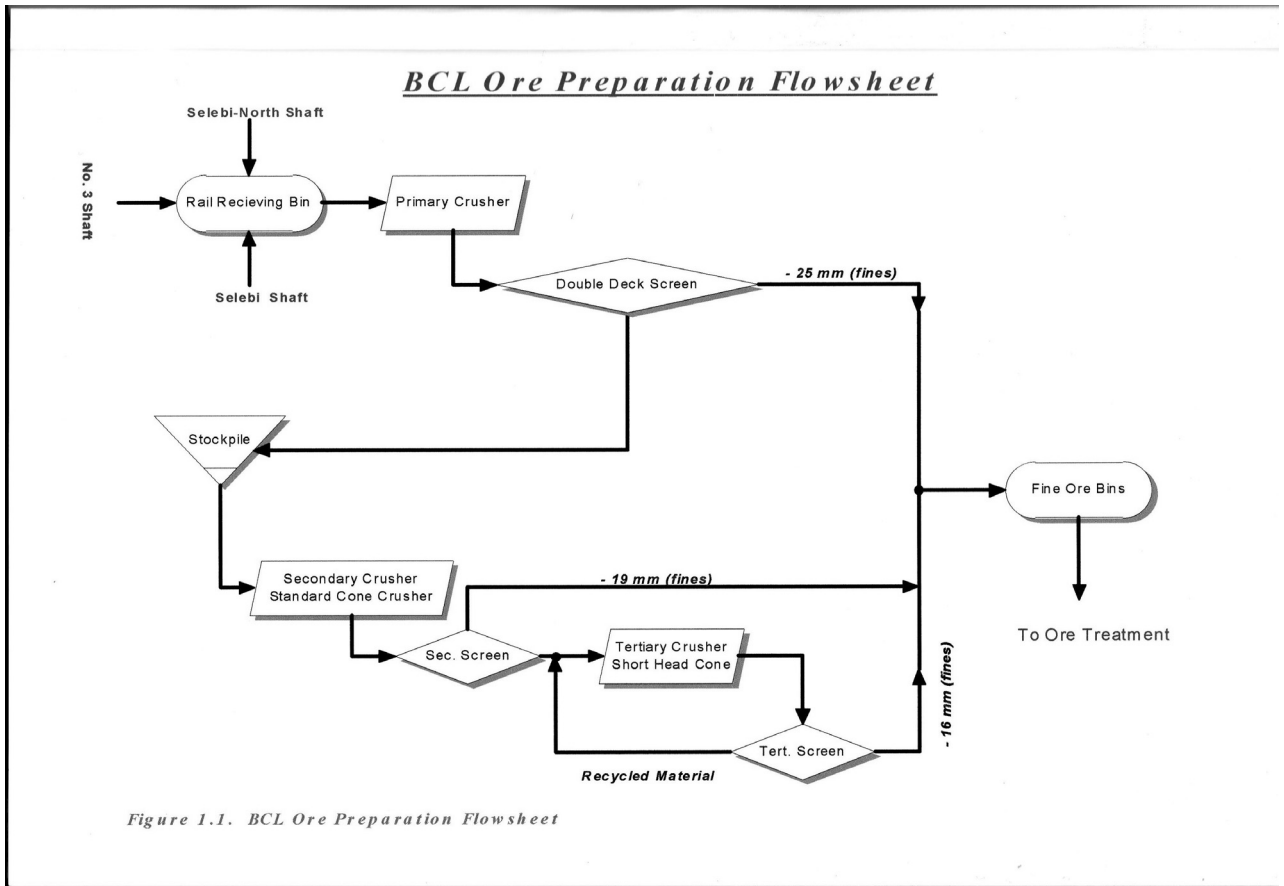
BCL Ore Preparation Flowsheet

Selebi-North Shaft

No. 3 Shaft

Rail Recieving Bin

Primary Crusher

Selebi Shaft

Double Deck Screen

- 25 mm (fines)

Stockpile

Fine Ore Bins

To Ore Treatment

Secondary Crusher
Standard Cone Crusher

- 19 mm (fines)

Sec. Screen

Tertiary Crusher
Short Head Cone

- 16 mm (fines)

Tert. Screen

Recycled Material

Figure 1.1. BCL Ore Preparation Flowsheet